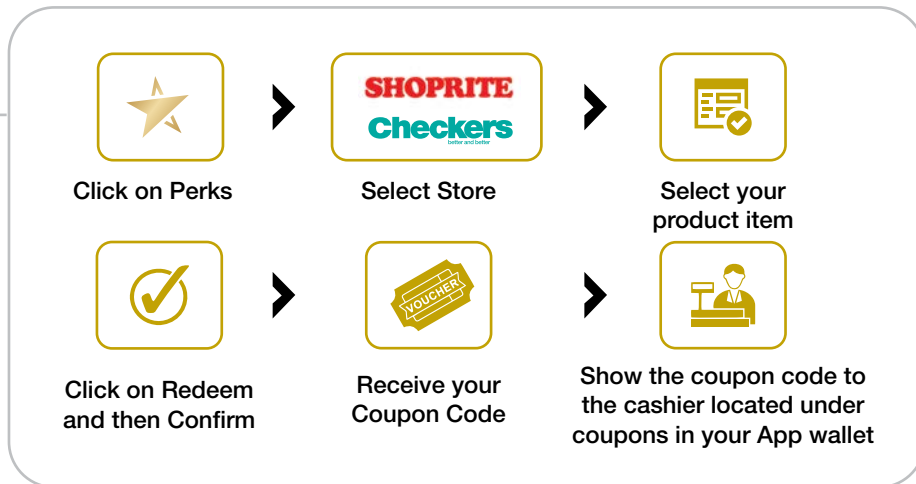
Click on Perks

SHOPRITE
Checkers
better and better

Select Store

Select your product item

Click on Redeem and then Confirm

VOUCHER

Receive your Coupon Code

Show the coupon code to the cashier located under coupons in your App wallet